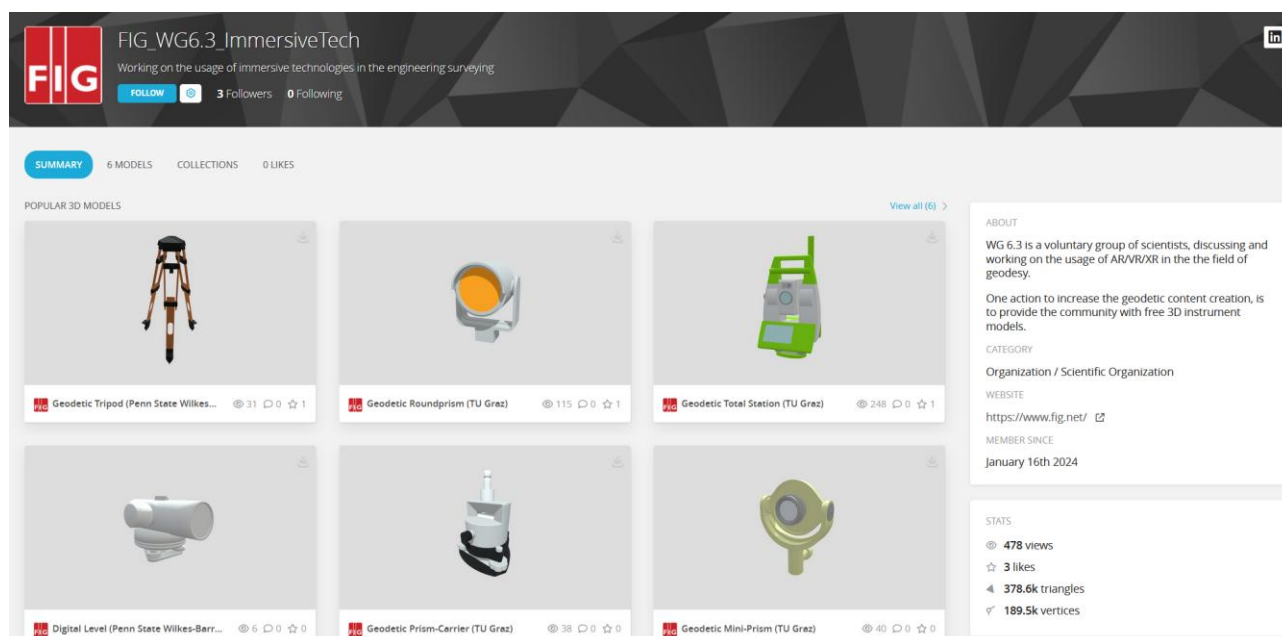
FIG

FIG_WG6.3_ImmersiveTech

Working on the usage of immersive technologies in the engineering surveying

FOLLOW 3 Followers 0 Following

in

SUMMARY 6 MODELS COLLECTIONS 0 LIKES

POPULAR 3D MODELS

View all (6) >

Geodetic Tripod (Penn State Wilkes... 31 0 1

Geodetic Roundprism (TU Graz) 115 0 1

Geodetic Total Station (TU Graz) 248 0 1

Digital Level (Penn State Wilkes-Barr... 6 0 0

Geodetic Prism-Carrier (TU Graz) 38 0 0

Geodetic Mini-Prism (TU Graz) 40 0 0

ABOUT

WG 6.3 is a voluntary group of scientists, discussing and working on the usage of AR/VR/XR in the the field of geodesy.

One action to increase the geodetic content creation, is to provide the community with free 3D instrument models.

CATEGORY

Organization / Scientific Organization

WEBSITE

https://www.fig.net/

MEMBER SINCE

January 16th 2024

STATS

478 views

3 likes

378.6k triangles

189.5k vertices